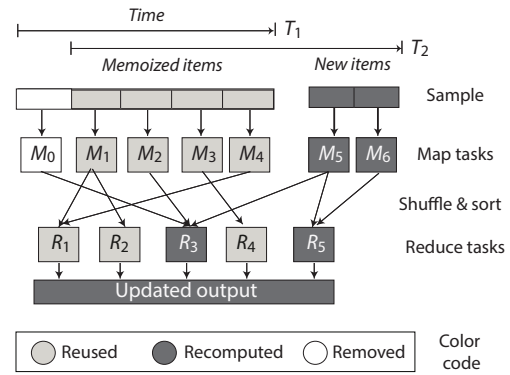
Time

$T_1$

$T_2$

Memoized items

New items

Sample

$M_0$ $M_1$ $M_2$ $M_3$ $M_4$ $M_5$ $M_6$

Map tasks

Shuffle & sort

$R_1$ $R_2$ $R_3$ $R_4$ $R_5$

Reduce tasks

Updated output

Reused

Recomputed

Removed

Color code